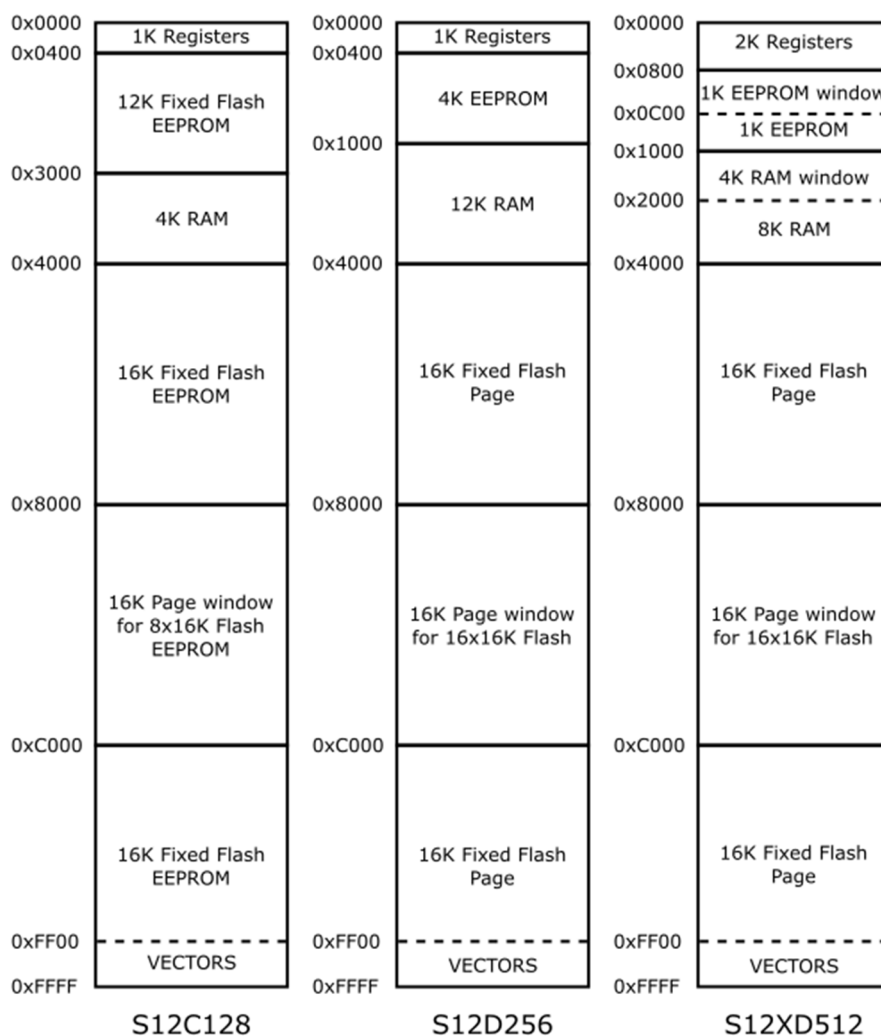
0x0000
1K Registers
0x0400
12K Fixed Flash EEPROM
0x3000
4K RAM
0x4000
16K Fixed Flash EEPROM
0x8000
16K Page window for 8x16K Flash EEPROM
0xC000
16K Fixed Flash EEPROM
0xFF00
VECTORS
0xFFFF
S12C128

0x0000
1K Registers
0x0400
4K EEPROM
0x1000
12K RAM
0x4000
16K Fixed Flash Page
0x8000
16K Page window for 16x16K Flash
0xC000
16K Fixed Flash Page
0xFF00
VECTORS
0xFFFF
S12D256

0x0000
2K Registers
0x0800
1K EEPROM window
0x0C00
1K EEPROM
0x1000
4K RAM window
0x2000
8K RAM
0x4000
16K Fixed Flash Page
0x8000
16K Page window for 16x16K Flash
0xC000
16K Fixed Flash Page
0xFF00
VECTORS
0xFFFF
S12XD512